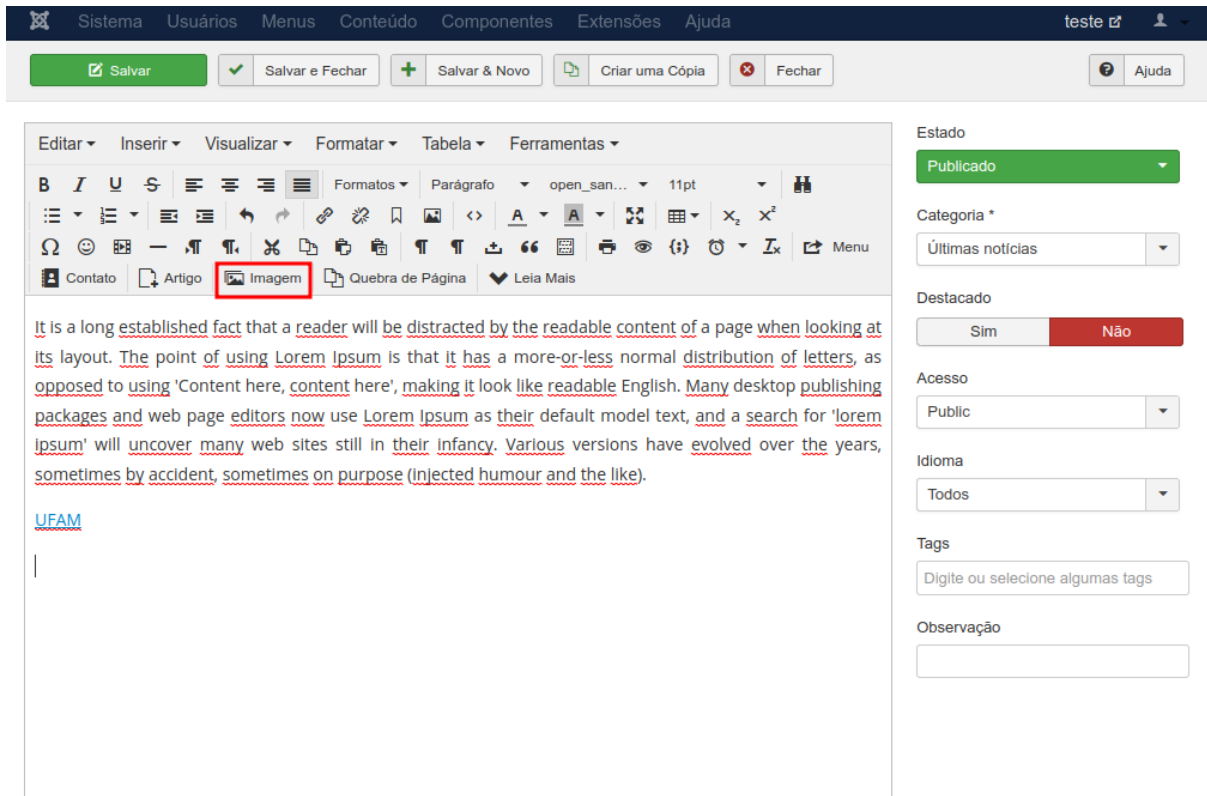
Sistema Usuários Menus Conteúdo Componentes Extensões Ajuda teste

Salvar Salvar e Fechar Salvar & Novo Criar uma Cópia Fechar Ajuda

Editar Inserir Visualizar Formatar Tabela Ferramentas

B I U S Formatos Parágrafo open_san... 11pt

Menu

Contato Artigo Imagem Quebra de Página Leia Mais

It is a long established fact that a reader will be distracted by the readable content of a page when looking at its layout. The point of using Lorem Ipsum is that it has a more-or-less normal distribution of letters, as opposed to using 'Content here, content here', making it look like readable English. Many desktop publishing packages and web page editors now use Lorem Ipsum as their default model text, and a search for 'lorem ipsum' will uncover many web sites still in their infancy. Various versions have evolved over the years, sometimes by accident, sometimes on purpose (injected humour and the like).

UFAM

Estado
Publicado

Categoria *
Últimas notícias

Destacado
Sim Não

Acesso
Public

Idioma
Todos

Tags
Digite ou selecione algumas tags

Observação